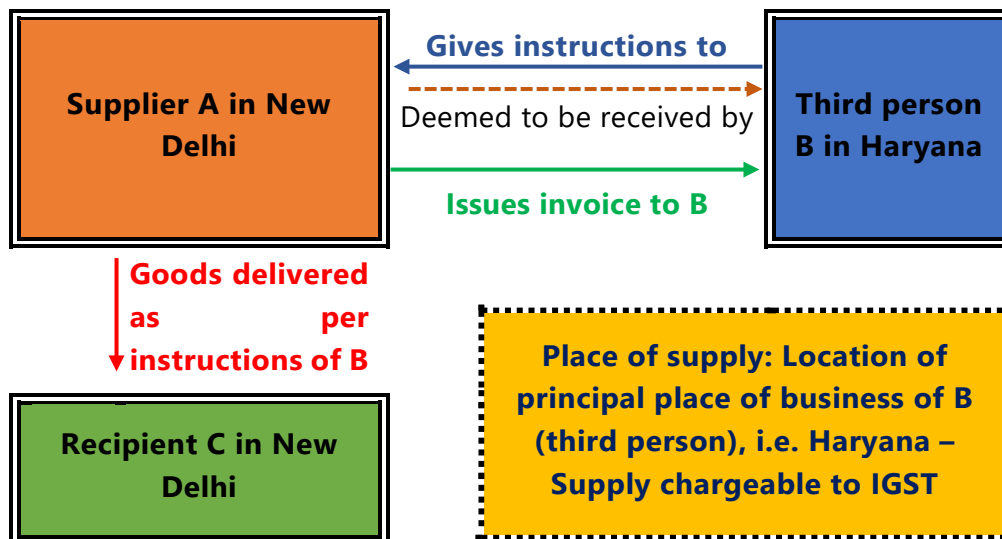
Supplier A in New Delhi

Gives instructions to

Deemed to be received by

Issues invoice to B

Third person B in Haryana

Goods delivered as per instructions of B

Recipient C in New Delhi

Place of supply: Location of principal place of business of B (third person), i.e. Haryana – Supply chargeable to IGST